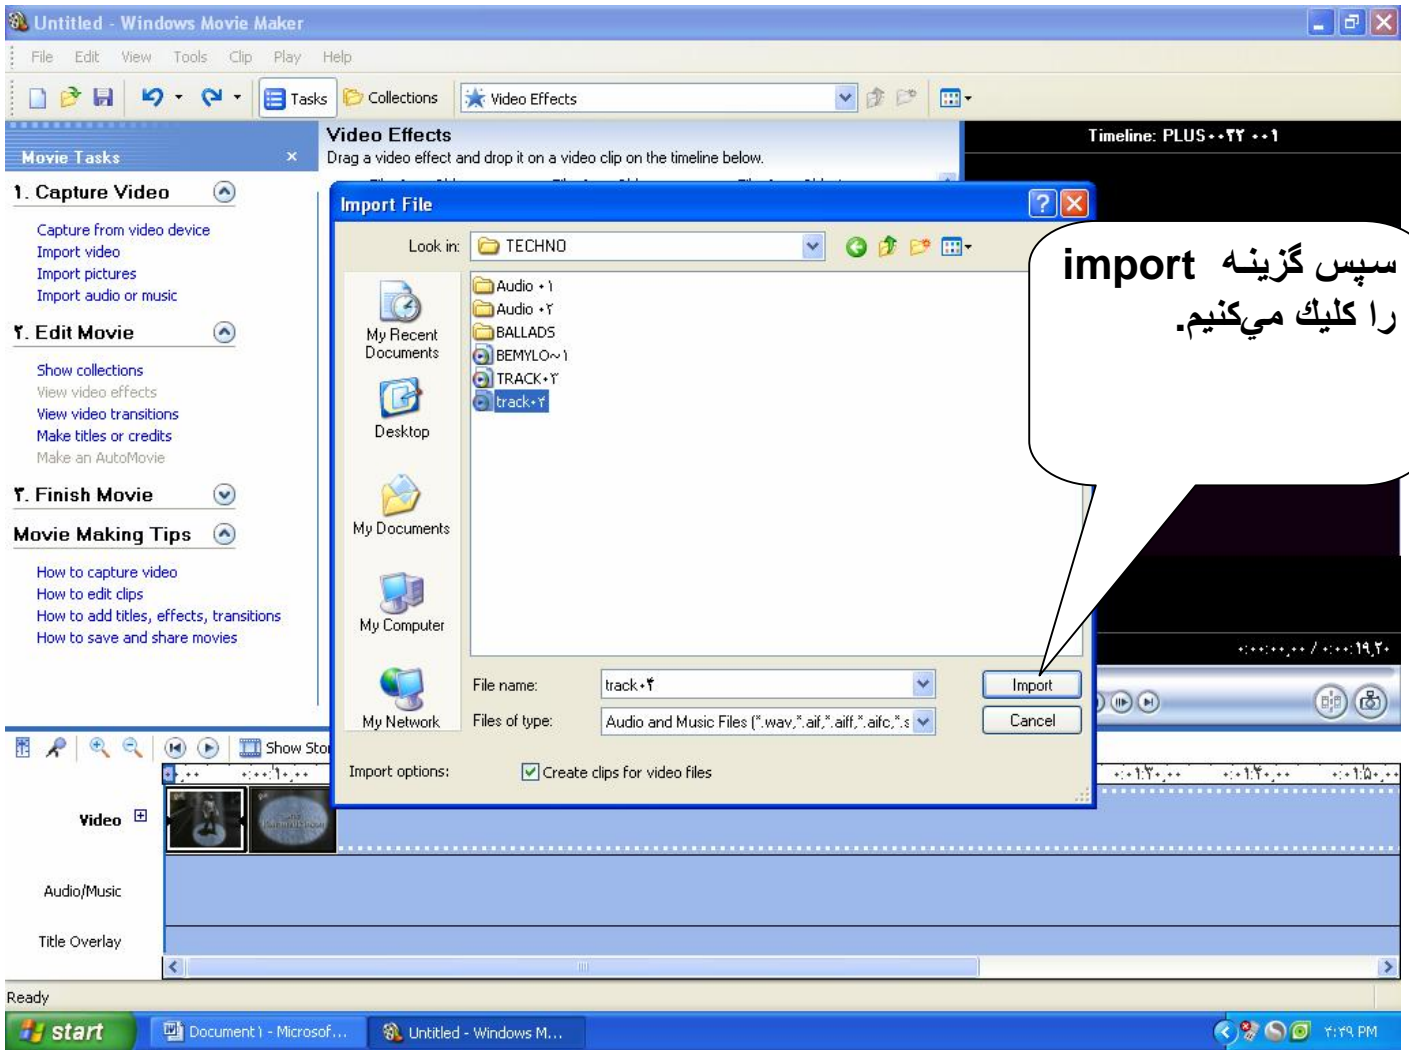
Untitled - Windows Movie Maker

File Edit View Tools Clip Play Help

Tasks Collections Video Effects

Movie Tasks

1. Capture Video

Capture from video device
Import video
Import pictures
Import audio or music

۲. Edit Movie

Show collections
View video effects
View video transitions
Make titles or credits
Make an AutoMovie

۳. Finish Movie

Movie Making Tips

How to capture video
How to edit clips
How to add titles, effects, transitions
How to save and share movies

Video Effects
Drag a video effect and drop it on a video clip on the timeline below.

Timeline: PLUS۰۰۲۲ ۰۰۱

Import File

Look in: TECHNO

My Recent Documents
Desktop
My Documents
My Computer
My Network

Audio ۰۱
Audio ۰۲
BALLADS
BEMYLO~۱
TRACK۰۳
track۰۴

File name: track۰۴
Files of type: Audio and Music Files (*.wav,*.aif,*.aiff,*.aifc,*.s

Import
Cancel

Import options: Create clips for video files

سپس گزینه import را کلیک می‌کنیم.

Show Sto

Video
Audio/Music
Title Overlay

Ready

start Document۱ - Microsof... Untitled - Windows M... ۲:۲۹ PM